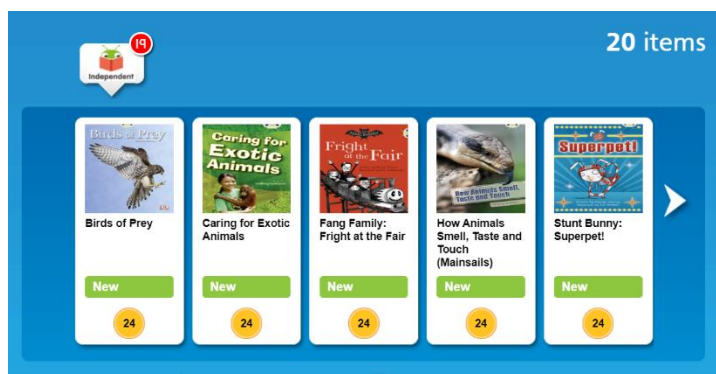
19
Independent

20 items

Birds of Prey
Birds of Prey
New
24

Caring for Exotic Animals
Caring for Exotic Animals
New
24

Fright at the Fair
Fang Family: Fright at the Fair
New
24

How Animals Smell, Taste and Touch
How Animals Smell, Taste and Touch (Mainsails)
New
24

Superpet!
Stunt Bunny: Superpet!
New
24